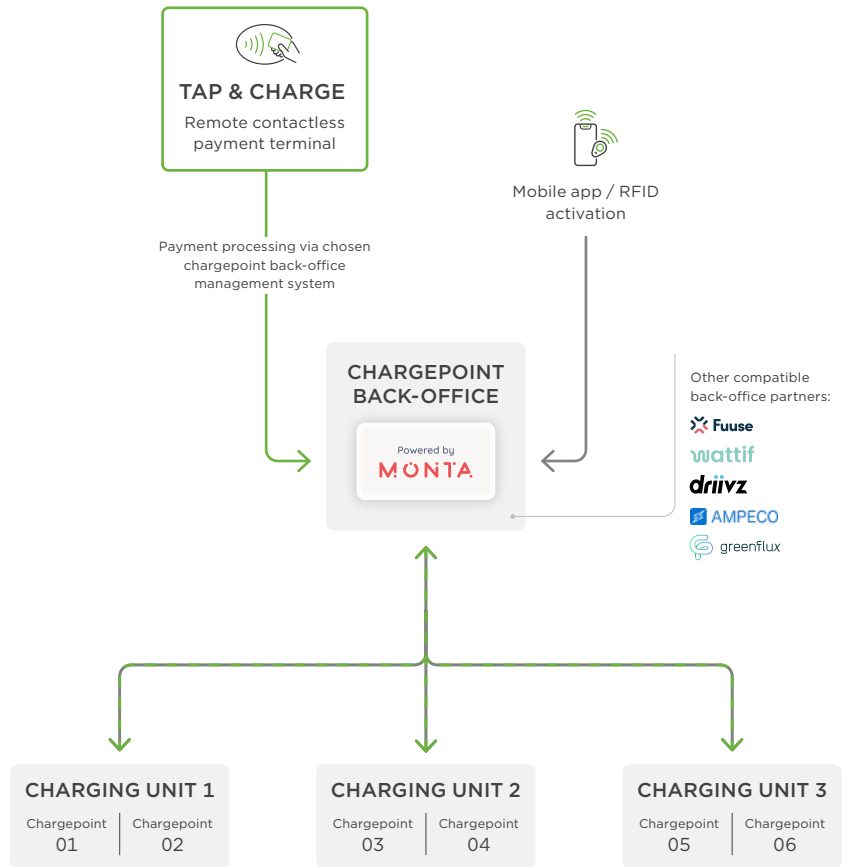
TAP & CHARGE
Remote contactless payment terminal

Mobile app / RFID activation

Payment processing via chosen chargepoint back-office management system

CHARGEPOINT BACK-OFFICE

Powered by
MONTA

Other compatible back-office partners:
Fuuse
wattif
driivz
AMPECO
greenflux

CHARGING UNIT 1
Chargepoint 01
Chargepoint 02

CHARGING UNIT 2
Chargepoint 03
Chargepoint 04

CHARGING UNIT 3
Chargepoint 05
Chargepoint 06